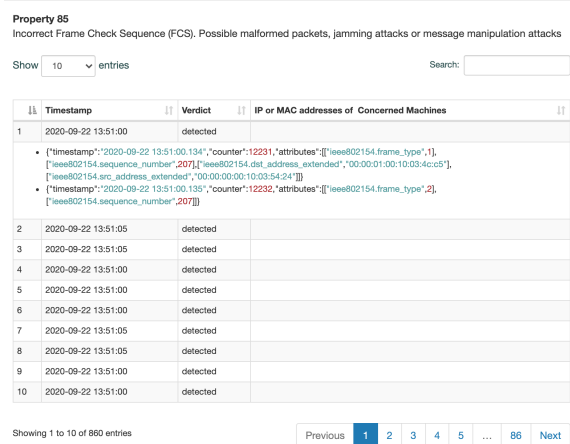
Property 85

Incorrect Frame Check Sequence (FCS). Possible malformed packets, jamming attacks or message manipulation attacks

Show 10 entries

Search:

| | Timestamp | Verdict | IP or MAC addresses of Concerned Machines |
|---|---|---|---|
| 1 | 2020-09-22 13:51:00 | detected | |

- {"timestamp":"2020-09-22 13:51:00.134","counter":12231,"attributes":[["ieee802154.frame_type",1],["ieee802154.sequence_number",207],["ieee802154.dst_address_extended","00:00:01:00:10:03:4c:c5"],["ieee802154.src_address_extended","00:00:00:00:10:03:54:24"]]}
- {"timestamp":"2020-09-22 13:51:00.135","counter":12232,"attributes":[["ieee802154.frame_type",2],["ieee802154.sequence_number",207]]}

| | | | |
|---|---|---|---|
| 2 | 2020-09-22 13:51:05 | detected | |
| 3 | 2020-09-22 13:51:05 | detected | |
| 4 | 2020-09-22 13:51:00 | detected | |
| 5 | 2020-09-22 13:51:00 | detected | |
| 6 | 2020-09-22 13:51:00 | detected | |
| 7 | 2020-09-22 13:51:05 | detected | |
| 8 | 2020-09-22 13:51:05 | detected | |
| 9 | 2020-09-22 13:51:00 | detected | |
| 10 | 2020-09-22 13:51:00 | detected | |

Showing 1 to 10 of 860 entries

Previous 1 2 3 4 5 … 86 Next